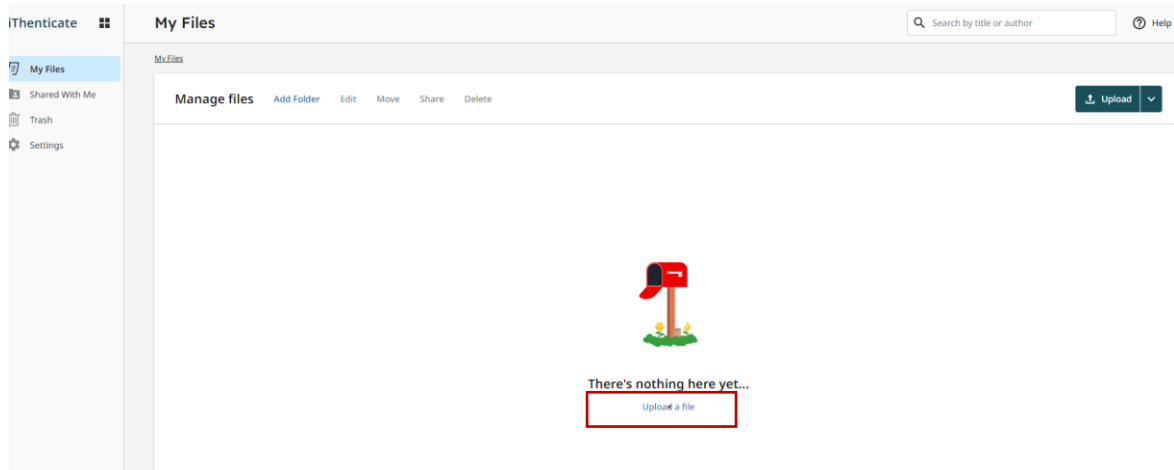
iThenticate

My Files

Search by title or author

Help

My Files

Shared With Me

Trash

Settings

My Files

Manage files Add Folder Edit Move Share Delete

Upload

There's nothing here yet...

Upload a file